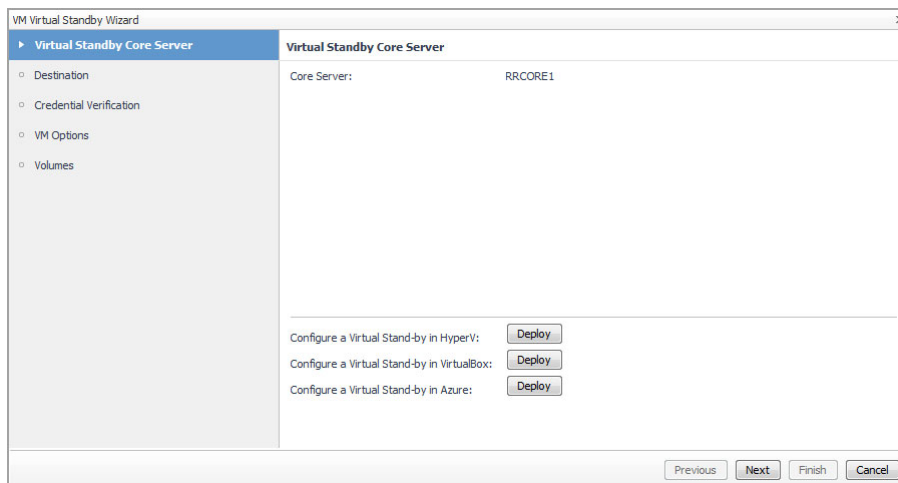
VM Virtual Standby Wizard

Virtual Standby Core Server
Destination
Credential Verification
VM Options
Volumes

Virtual Standby Core Server

Core Server: RRCORE1

Configure a Virtual Stand-by in HyperV: Deploy
Configure a Virtual Stand-by in VirtualBox: Deploy
Configure a Virtual Stand-by in Azure: Deploy

Previous Next Finish Cancel